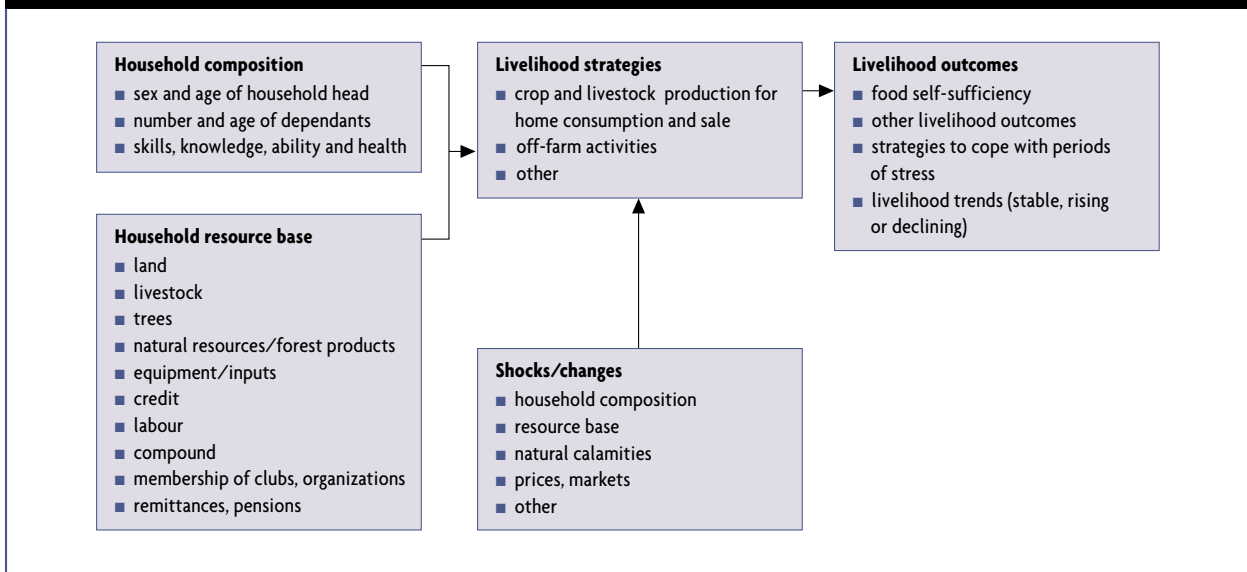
**Household composition**
- sex and age of household head
- number and age of dependants
- skills, knowledge, ability and health

**Household resource base**
- land
- livestock
- trees
- natural resources/forest products
- equipment/inputs
- credit
- labour
- compound
- membership of clubs, organizations
- remittances, pensions

**Livelihood strategies**
- crop and livestock production for home consumption and sale
- off-farm activities
- other

**Shocks/changes**
- household composition
- resource base
- natural calamities
- prices, markets
- other

**Livelihood outcomes**
- food self-sufficiency
- other livelihood outcomes
- strategies to cope with periods of stress
- livelihood trends (stable, rising or declining)